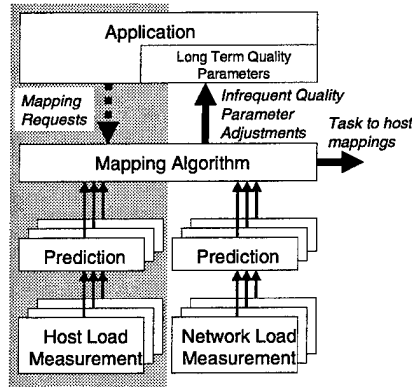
Application

Long Term Quality Parameters

Mapping Requests

Infrequent Quality Parameter Adjustments

Task to host mappings

Mapping Algorithm

Prediction

Prediction

Host Load Measurement

Network Load Measurement